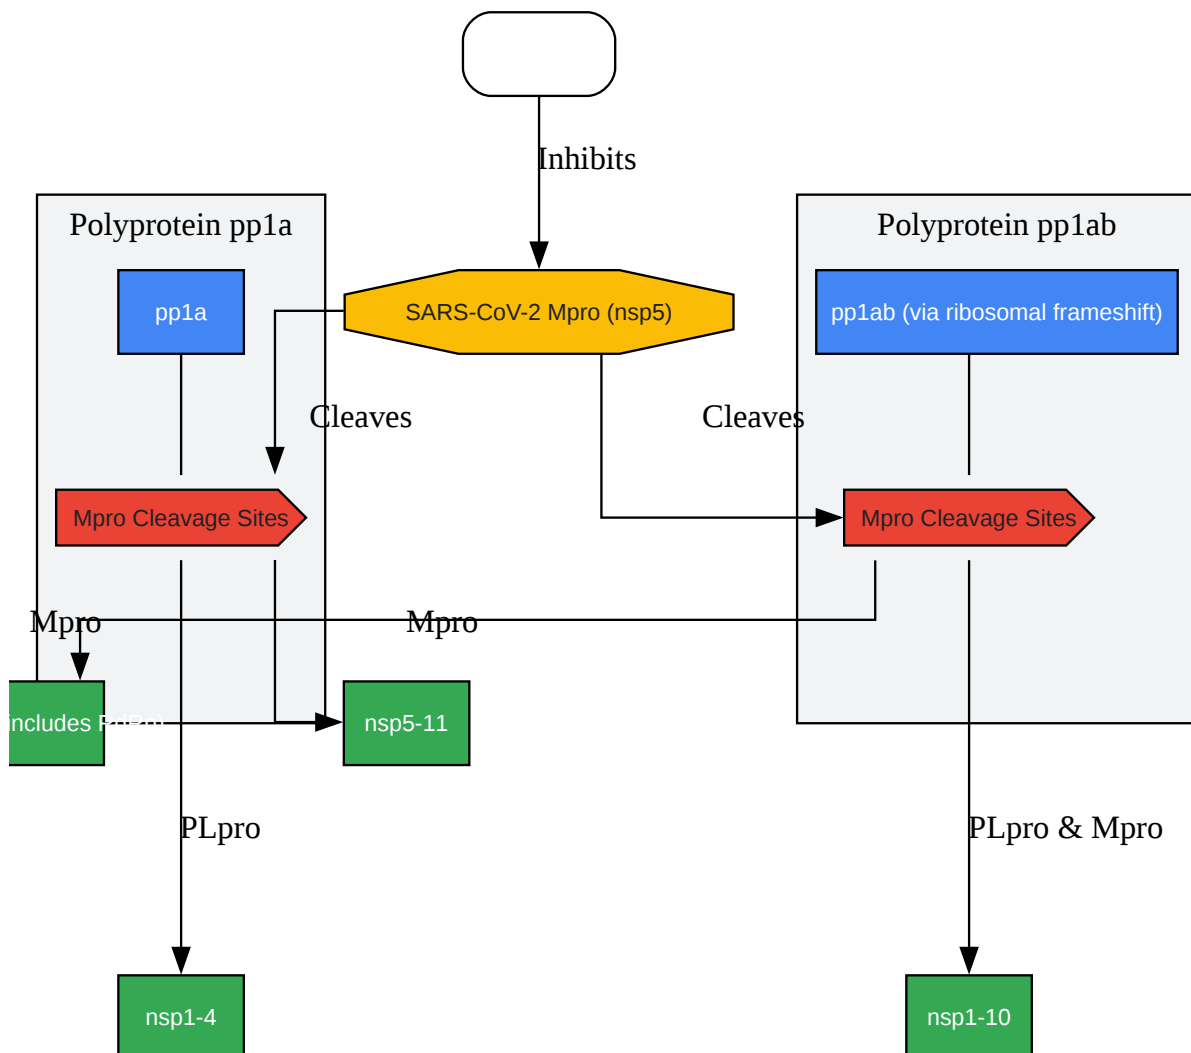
Inhibits

Polyprotein pp1a

pp1a

SARS-CoV-2 Mpro (nsp5)

Polyprotein pp1ab

pp1ab (via ribosomal frameshift)

Cleaves

Cleaves

Mpro Cleavage Sites

Mpro Cleavage Sites

Mpro

Mpro

includes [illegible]

nsp5-11

PLpro

PLpro & Mpro

nsp1-4

nsp1-10